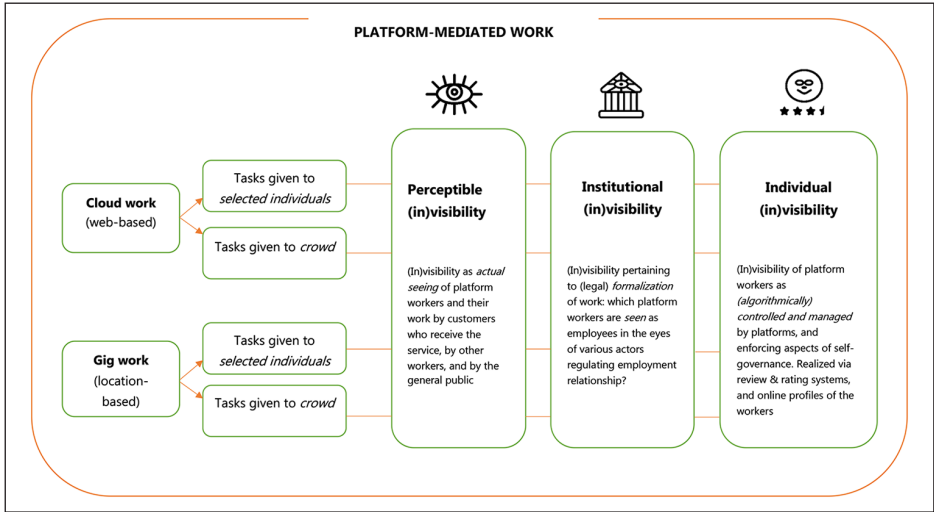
PLATFORM-MEDIATED WORK

Cloud work (web-based)

Tasks given to *selected individuals*

Tasks given to *crowd*

Gig work (location-based)

Tasks given to *selected individuals*

Tasks given to *crowd*

Perceptible (in)visibility

(In)visibility as *actual seeing* of platform workers and their work by customers who receive the service, by other workers, and by the general public

Institutional (in)visibility

(In)visibility pertaining to (legal) *formalization* of work: which platform workers are *seen* as employees in the eyes of various actors regulating employment relationship?

Individual (in)visibility

(In)visibility of platform workers as *(algorithmically) controlled and managed* by platforms, and enforcing aspects of self-governance. Realized via review & rating systems, and online profiles of the workers